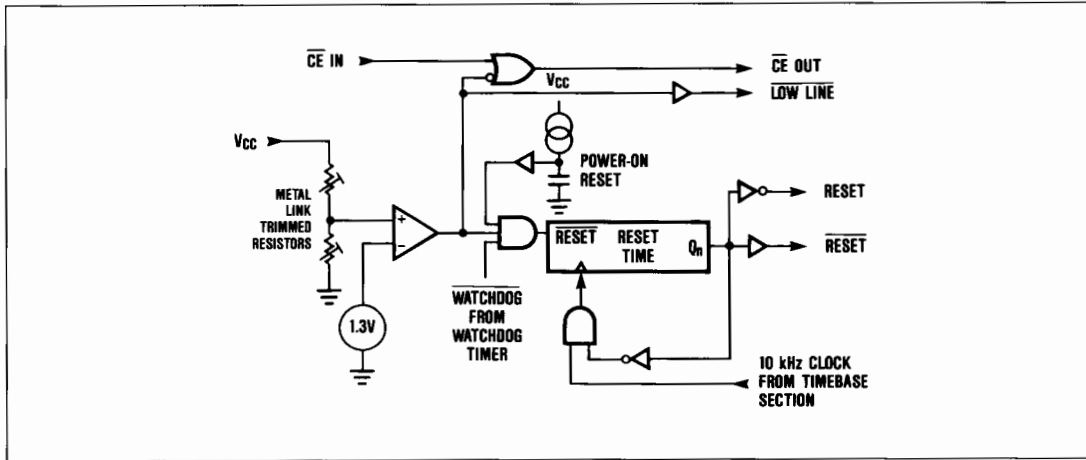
$\overline{CE}$ IN

$\overline{CE}$ OUT

$V_{CC}$

$\overline{LOW\ LINE}$

$V_{CC}$

POWER-ON RESET

METAL LINK TRIMMED RESISTORS

+

−

$\overline{RESET}$ RESET TIME $Q_n$

RESET

$\overline{RESET}$

1.3V

$\overline{WATCHDOG}$ FROM WATCHDOG TIMER

10 kHz CLOCK FROM TIMEBASE SECTION